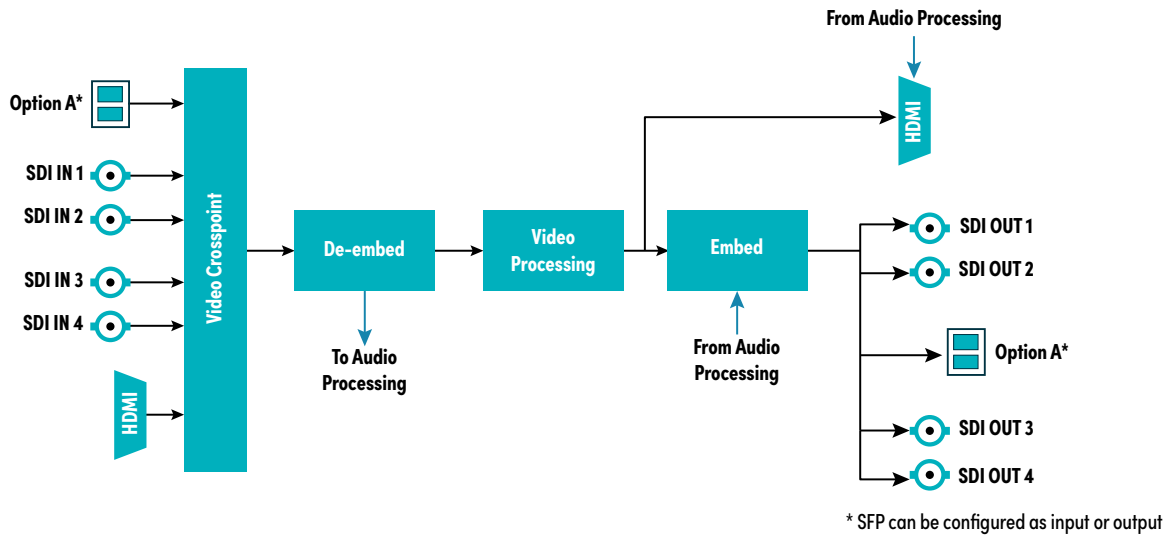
From Audio Processing

Option A*

SDI IN 1

SDI IN 2

SDI IN 3

SDI IN 4

HDMI

Video Crosspoint

De-embed

To Audio Processing

Video Processing

HDMI

Embed

From Audio Processing

SDI OUT 1

SDI OUT 2

Option A*

SDI OUT 3

SDI OUT 4

* SFP can be configured as input or output